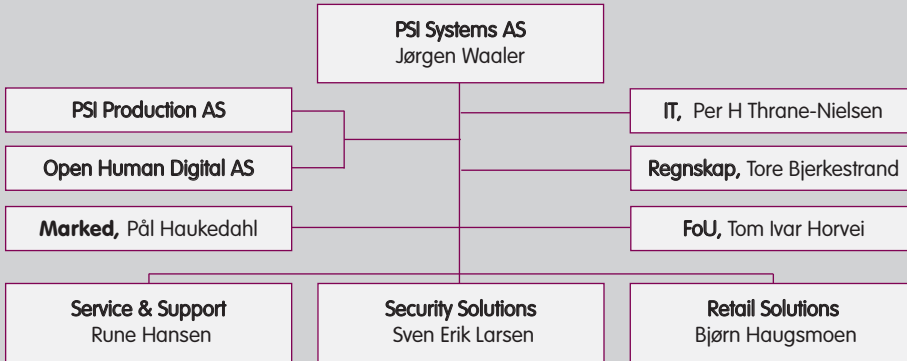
PSI Systems AS
Jørgen Waaler

PSI Production AS

Open Human Digital AS

Marked, Pål Haukedahl

IT, Per H Thrane-Nielsen

Regnskap, Tore Bjerkestrand

FoU, Tom Ivar Horvei

Service & Support
Rune Hansen

Security Solutions
Sven Erik Larsen

Retail Solutions
Bjørn Haugsmoen